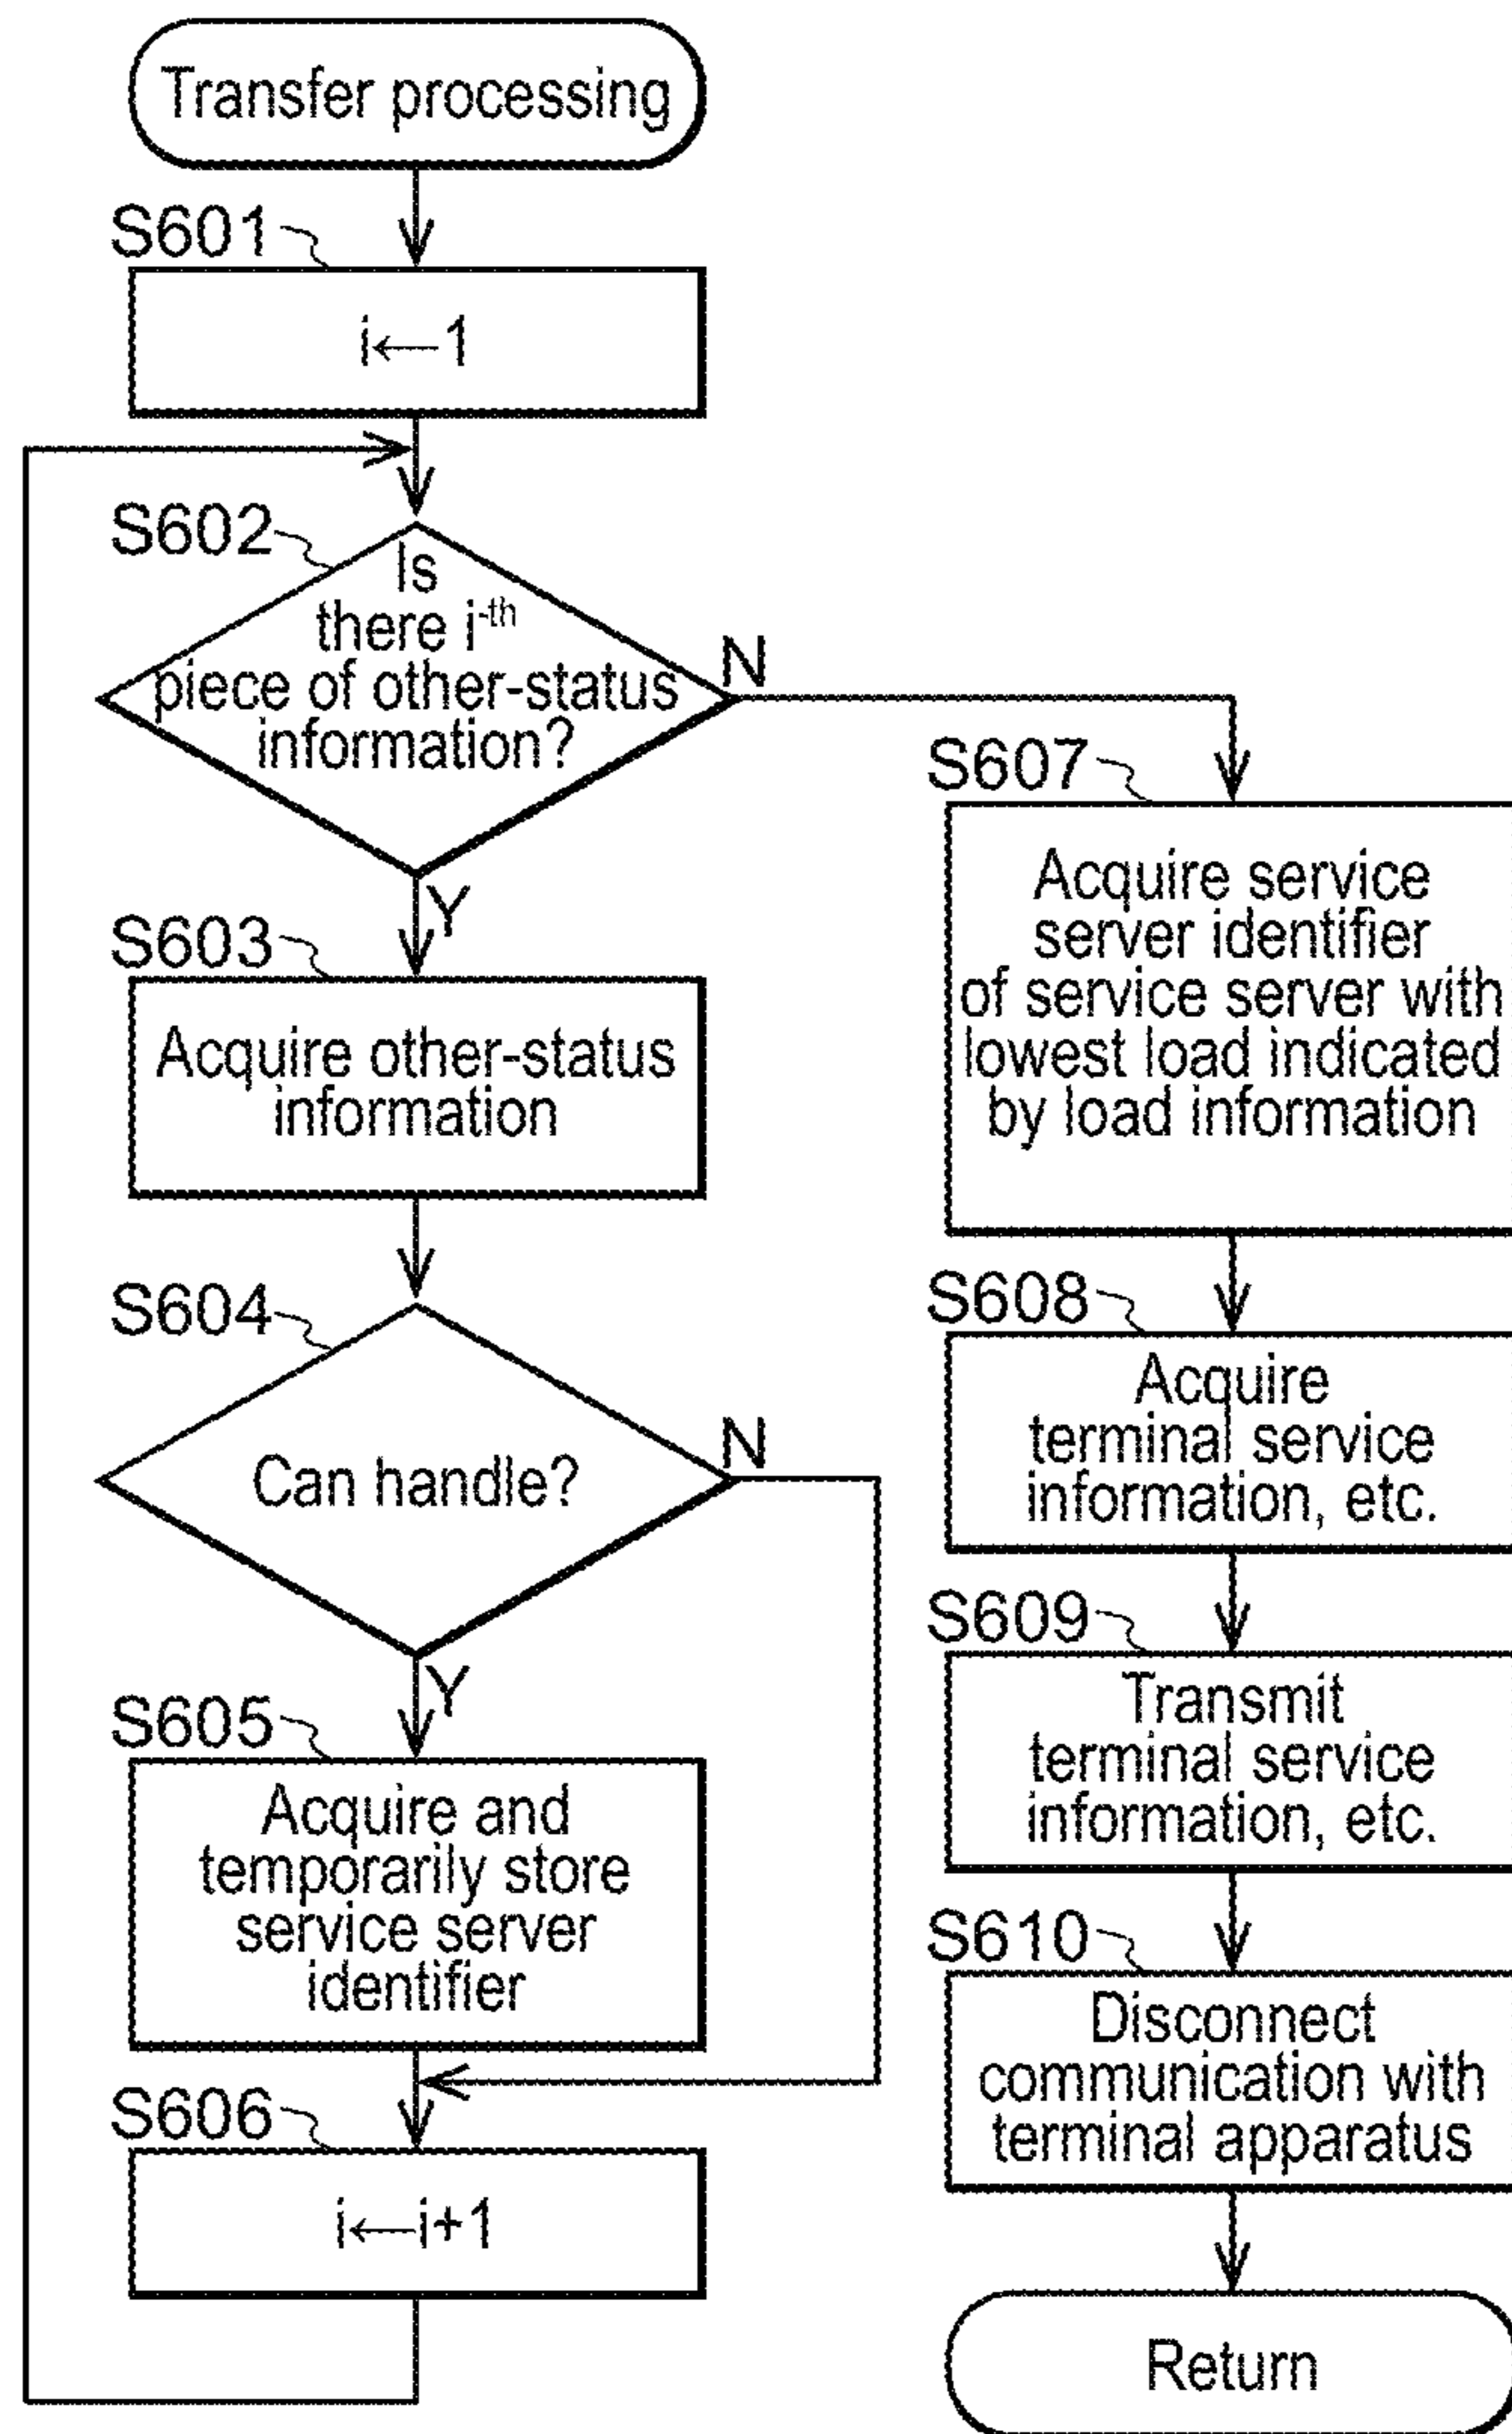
Transfer processing

S601

$i \leftarrow 1$

S602

Is there $i^{-th}$ piece of other-status information?

N

Y

S603

Acquire other-status information

S604

Can handle?

N

Y

S605

Acquire and temporarily store service server identifier

S606

$i \leftarrow i+1$

S607

Acquire service server identifier of service server with lowest load indicated by load information

S608

Acquire terminal service information, etc.

S609

Transmit terminal service information, etc.

S610

Disconnect communication with terminal apparatus

Return